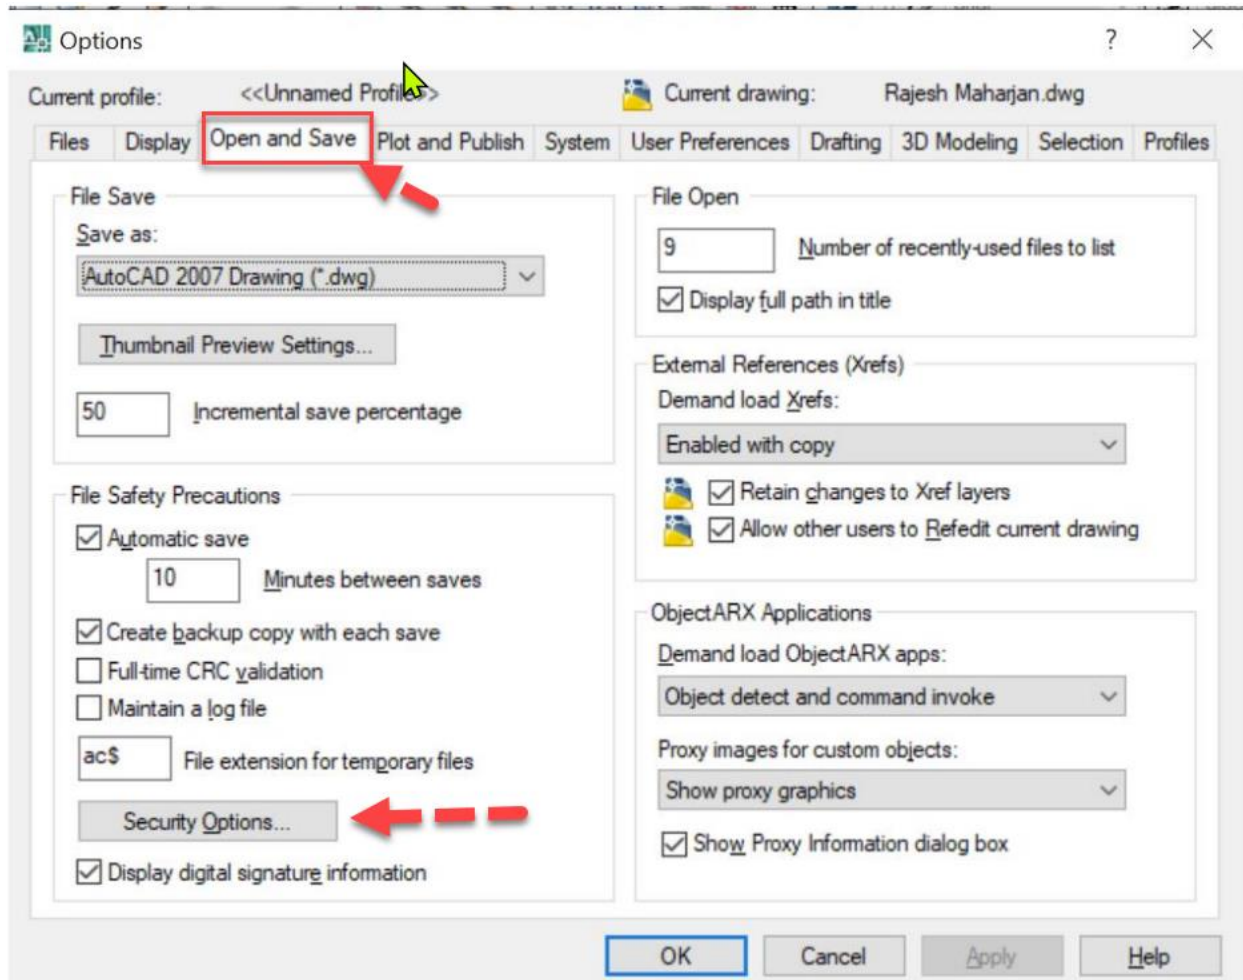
Options

?

Current profile: <<Unnamed Profile>>

Current drawing: Rajesh Maharjan.dwg

Files | Display | Open and Save | Plot and Publish | System | User Preferences | Drafting | 3D Modeling | Selection | Profiles

File Save

Save as:

AutoCAD 2007 Drawing (*.dwg)

Thumbnail Preview Settings...

50 Incremental save percentage

File Safety Precautions

Automatic save

10 Minutes between saves

Create backup copy with each save

Full-time CRC validation

Maintain a log file

ac$ File extension for temporary files

Security Options...

Display digital signature information

File Open

9 Number of recently-used files to list

Display full path in title

External References (Xrefs)

Demand load Xrefs:

Enabled with copy

Retain changes to Xref layers

Allow other users to Refedit current drawing

ObjectARX Applications

Demand load ObjectARX apps:

Object detect and command invoke

Proxy images for custom objects:

Show proxy graphics

Show Proxy Information dialog box

OK | Cancel | Apply | Help